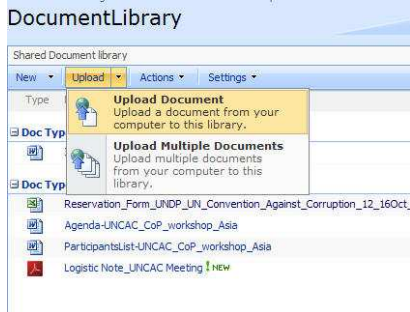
DocumentLibrary

Shared Document library

New ▾ Upload ▾ Actions ▾ Settings ▾

Type

Upload Document
Upload a document from your computer to this library.

Upload Multiple Documents
Upload multiple documents from your computer to this library.

Doc Typ

Doc Typ

Reservation_Form_UNDP_UN_Convention_Against_Corruption_12_16Oct_

Agenda-UNCAC_CoP_workshop_Asia

ParticipantsList-UNCAC_CoP_workshop_Asia

Logistic Note_UNCAC Meeting ! NEW